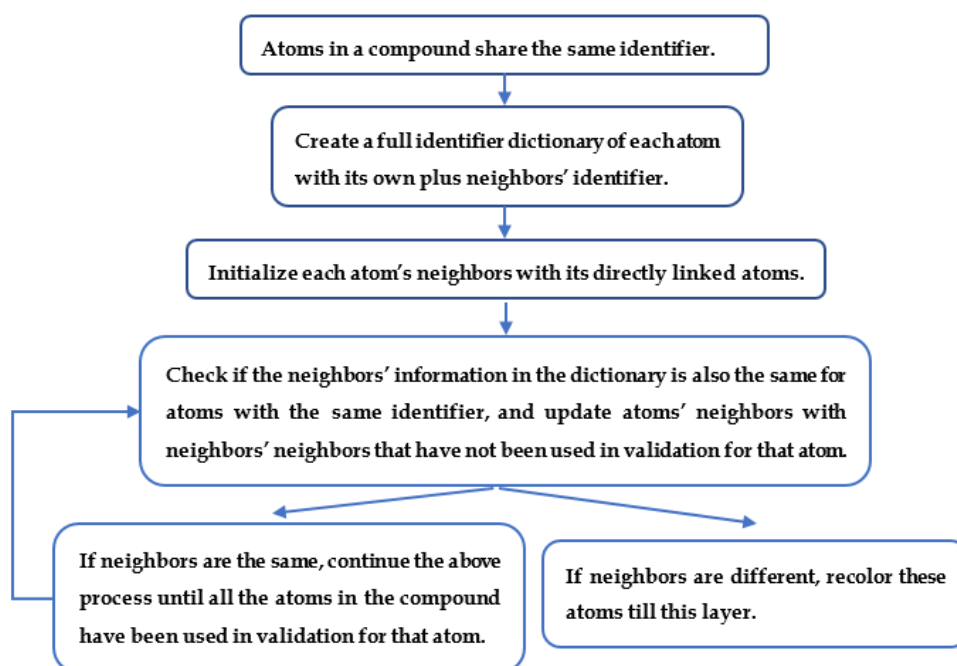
Atoms in a compound share the same identifier.

Create a full identifier dictionary of each atom with its own plus neighbors' identifier.

Initialize each atom's neighbors with its directly linked atoms.

Check if the neighbors' information in the dictionary is also the same for atoms with the same identifier, and update atoms' neighbors with neighbors' neighbors that have not been used in validation for that atom.

If neighbors are the same, continue the above process until all the atoms in the compound have been used in validation for that atom.

If neighbors are different, recolor these atoms till this layer.